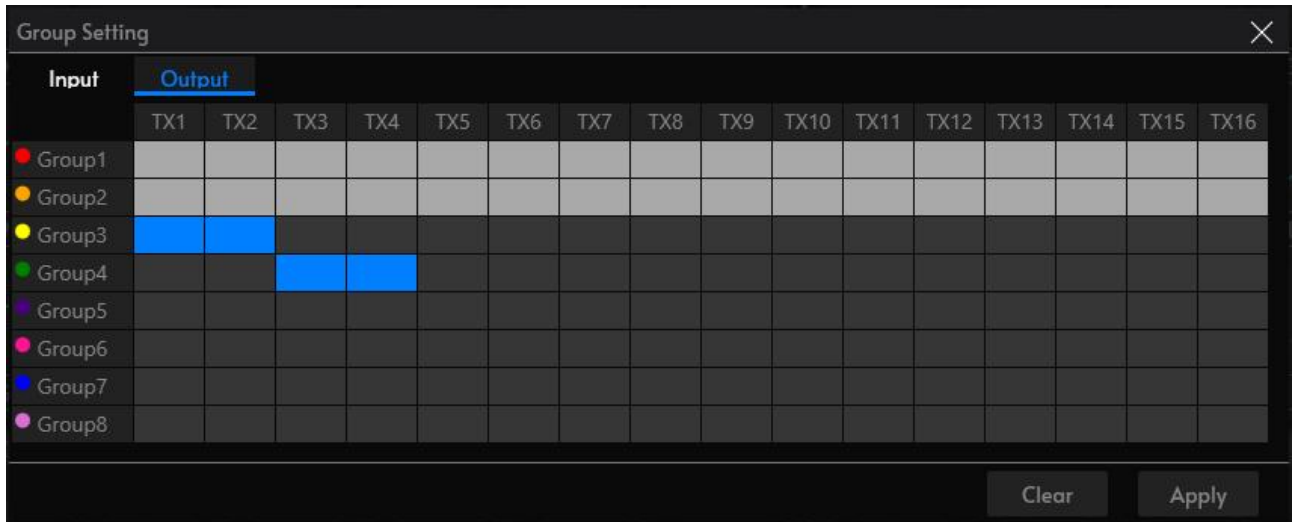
Group Setting

Input Output

| | TX1 | TX2 | TX3 | TX4 | TX5 | TX6 | TX7 | TX8 | TX9 | TX10 | TX11 | TX12 | TX13 | TX14 | TX15 | TX16 |
|---|---|---|---|---|---|---|---|---|---|---|---|---|---|---|---|---|
| Group1 | | | | | | | | | | | | | | | | |
| Group2 | | | | | | | | | | | | | | | | |
| Group3 | | | | | | | | | | | | | | | | |
| Group4 | | | | | | | | | | | | | | | | |
| Group5 | | | | | | | | | | | | | | | | |
| Group6 | | | | | | | | | | | | | | | | |
| Group7 | | | | | | | | | | | | | | | | |
| Group8 | | | | | | | | | | | | | | | | |

Clear Apply